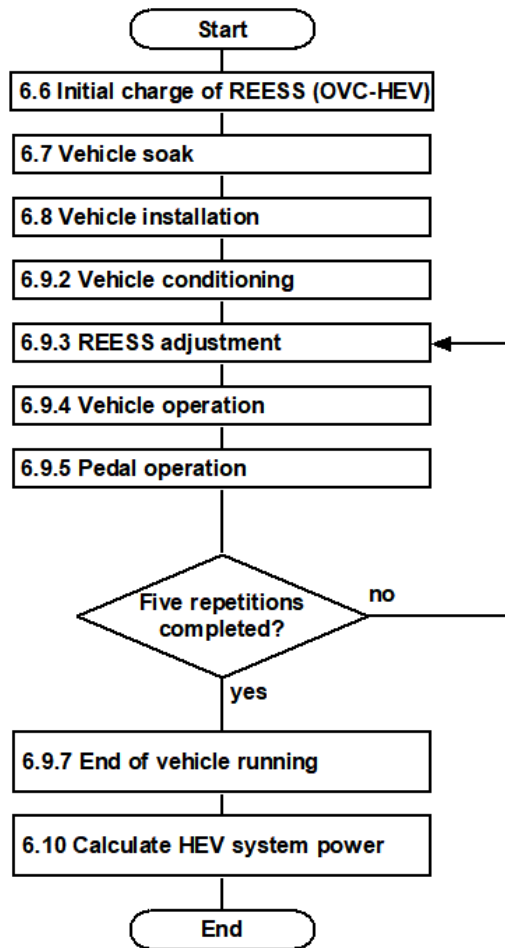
Start

6.6 Initial charge of REESS (OVC-HEV)

6.7 Vehicle soak

6.8 Vehicle installation

6.9.2 Vehicle conditioning

6.9.3 REESS adjustment

6.9.4 Vehicle operation

6.9.5 Pedal operation

Five repetitions completed?

no

yes

6.9.7 End of vehicle running

6.10 Calculate HEV system power

End